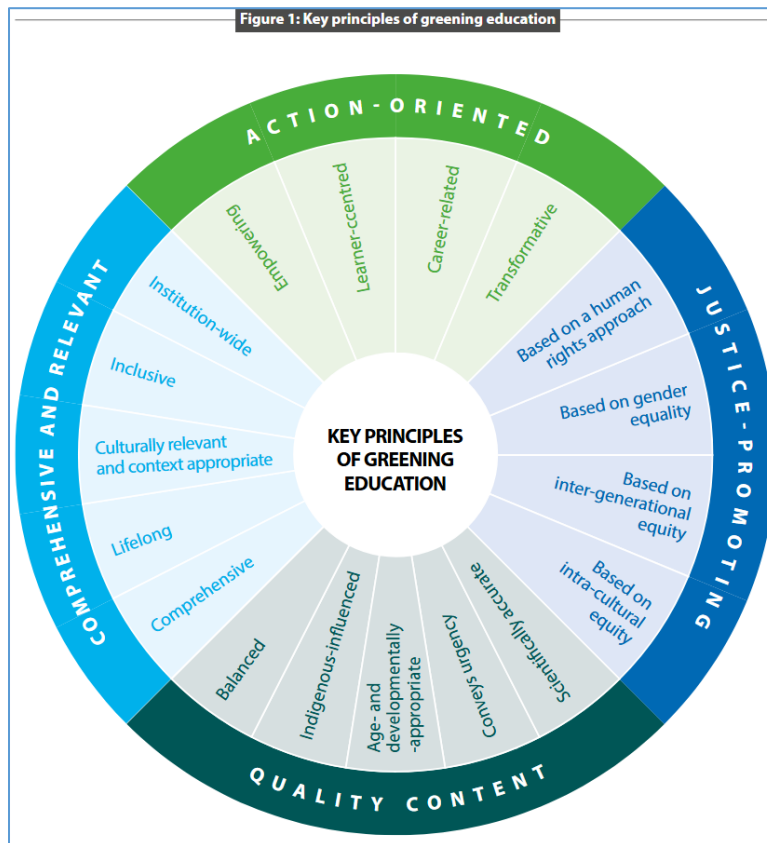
Figure 1: Key principles of greening education

ACTION-ORIENTED

Empowering

Learner-ccentred

Career-related

Transformative

JUSTICE-PROMOTING

Based on a human rights approach

Based on gender equality

Based on inter-generational equity

Based on intra-cultural equity

QUALITY CONTENT

Scientifically accurate

Conveys urgency

Age- and developmentally -appropriate

Indigenous-influenced

Balanced

COMPREHENSIVE AND RELEVANT

Comprehensive

Lifelong

Culturally relevant and context appropriate

Inclusive

Institution-wide

KEY PRINCIPLES OF GREENING EDUCATION